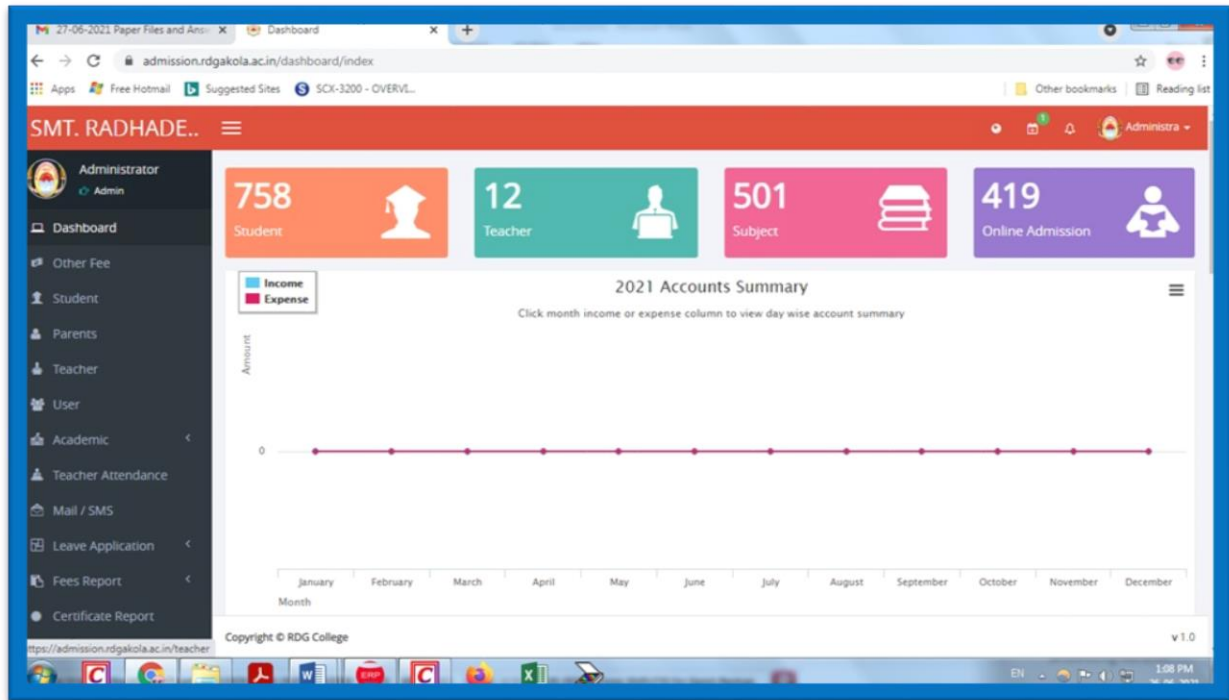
M 27-06-2021 Paper Files and Ans ×   Dashboard ×   +

admission.rdgakola.ac.in/dashboard/index

Apps   Free Hotmail   Suggested Sites   SCX-3200 - OVERVI...   Other bookmarks   Reading list

SMT. RADHADE..   Administra

Administrator
Admin

Dashboard
Other Fee
Student
Parents
Teacher
User
Academic
Teacher Attendance
Mail / SMS
Leave Application
Fees Report
Certificate Report

758
Student

12
Teacher

501
Subject

419
Online Admission

Income
Expense

2021 Accounts Summary

Click month income or expense column to view day wise account summary

Amount

0

January February March April May June July August September October November December

Month

Copyright © RDG College

v 1.0

ttps://admission.rdgakola.ac.in/teacher

EN 1:08 PM